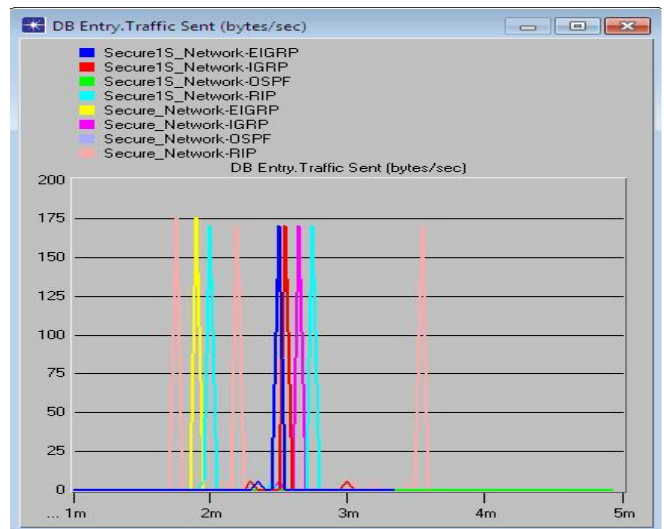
DB Entry.Traffic Sent (bytes/sec)

Secure1S_Network-EIGRP
Secure1S_Network-IGRP
Secure1S_Network-OSPF
Secure1S_Network-RIP
Secure_Network-EIGRP
Secure_Network-IGRP
Secure_Network-OSPF
Secure_Network-RIP

DB Entry.Traffic Sent (bytes/sec)

200
175
150
125
100
75
50
25
0

... 1m
2m
3m
4m
5m